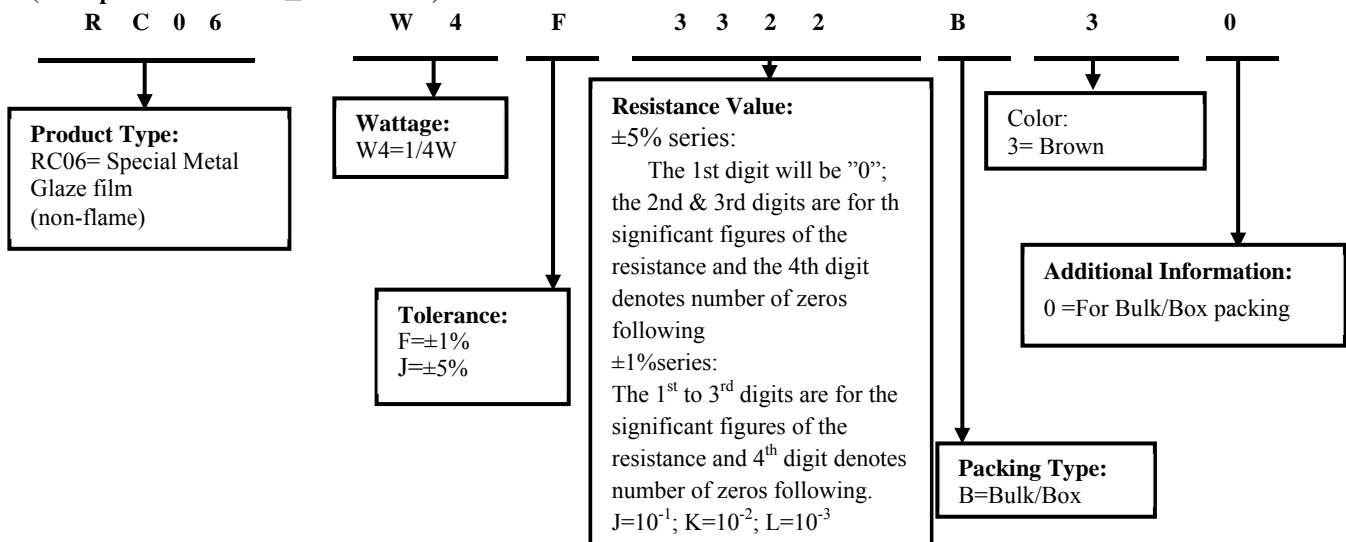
R C 0 6 W 4 F 3 3 2 2 B 3 0

**Product Type:**
RC06= Special Metal Glaze film (non-flame)

**Wattage:**
W4=1/4W

**Tolerance:**
F=±1%
J=±5%

**Resistance Value:**
±5% series:
The 1st digit will be "0"; the 2nd & 3rd digits are for th significant figures of the resistance and the 4th digit denotes number of zeros following
±1%series:
The $1^{st}$ to $3^{rd}$ digits are for the significant figures of the resistance and $4^{th}$ digit denotes number of zeros following.
$J=10^{-1}$; $K=10^{-2}$; $L=10^{-3}$

**Packing Type:**
B=Bulk/Box

Color:
3= Brown

**Additional Information:**
0 =For Bulk/Box packing